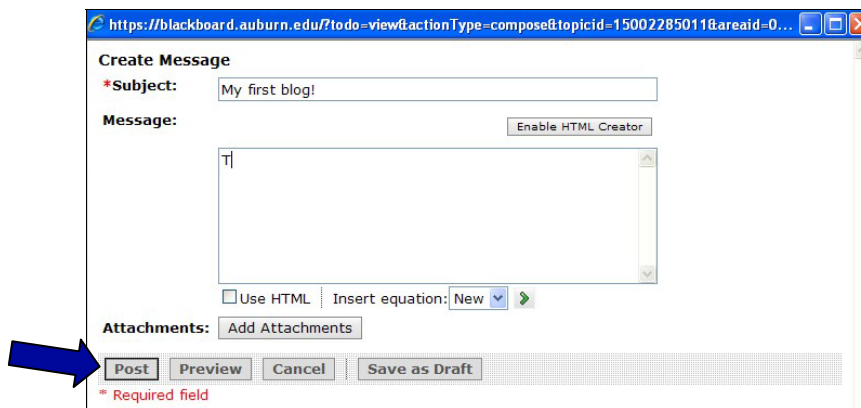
https://blackboard.auburn.edu/?todo=view&actionType=compose&topicid=15002285011&areaid=0...

Create Message

*Subject: My first blog!

Message: Enable HTML Creator

T

Use HTML Insert equation: New

Attachments: Add Attachments

Post Preview Cancel Save as Draft

* Required field